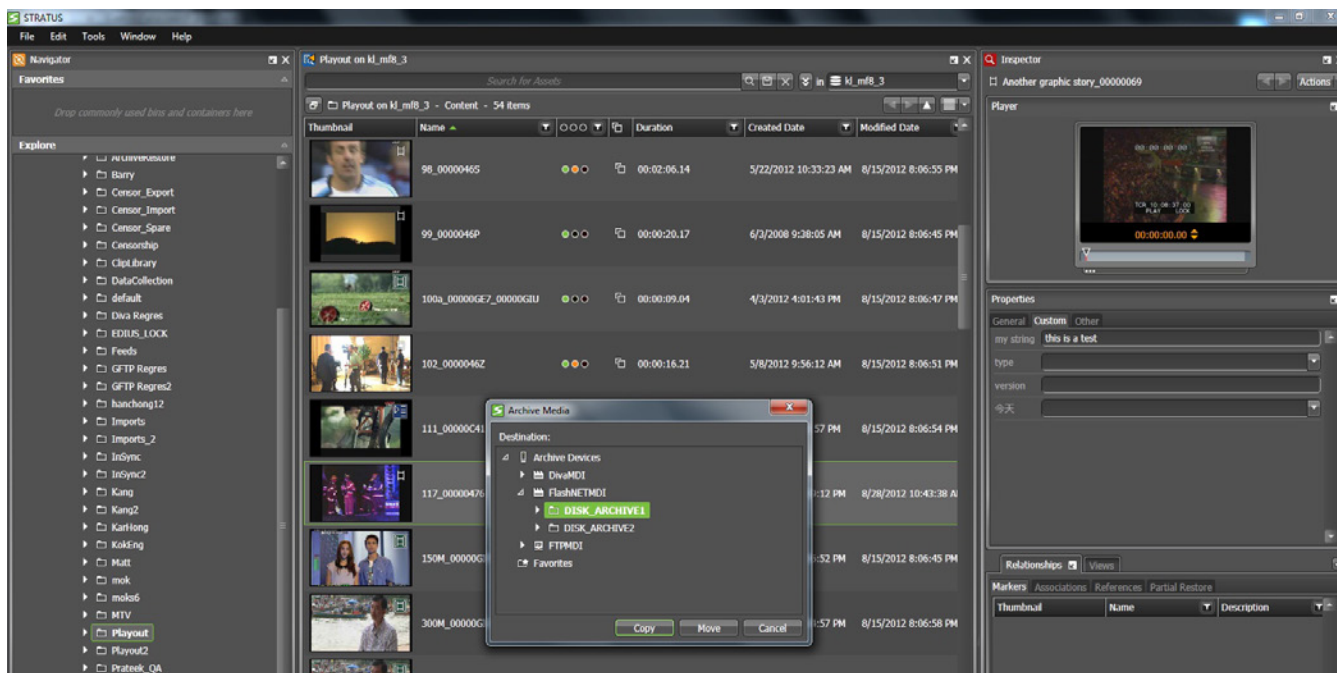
STRATUS

File Edit Tools Window Help

Navigator

Favorites

Drop commonly used bins and containers here

Explore

ArchiveRestore
Barry
Censor_Export
Censor_Import
Censor_Spare
Censorship
ClipLibrary
DataCollection
default
Diva Regres
EDIUS_LOCK
Feeds
GFTP Regres
GFTP Regres2
hanchong12
Imports
Imports_2
InSync
InSync2
Kang
Kang2
KarHong
KokEng
Matt
mok
moks6
MTV
Playout
Playout2
Prateek_QA

Playout on kl_mf8_3

Search for Assets

in kl_mf8_3

Playout on kl_mf8_3 - Content - 54 items

| Thumbnail | Name | ○○○ | | Duration | Created Date | Modified Date |
|---|---|---|---|---|---|---|
| | 98_00000465 | | | 00:02:06.14 | 5/22/2012 10:33:23 AM | 8/15/2012 8:06:55 PM |
| | 99_0000046P | | | 00:00:20.17 | 6/3/2008 9:38:05 AM | 8/15/2012 8:06:45 PM |
| | 100a_00000GE7_00000GIU | | | 00:00:09.04 | 4/3/2012 4:01:43 PM | 8/15/2012 8:06:47 PM |
| | 102_0000046Z | | | 00:00:16.21 | 5/8/2012 9:56:12 AM | 8/15/2012 8:06:51 PM |
| | 111_00000C41 | | | | :57 PM | 8/15/2012 8:06:54 PM |
| | 117_00000476 | | | | :12 PM | 8/28/2012 10:43:38 A |
| | 150M_00000G | | | | :52 PM | 8/15/2012 8:06:45 PM |
| | 300M_00000G | | | | :57 PM | 8/15/2012 8:06:58 PM |

Archive Media

Destination:

Archive Devices
DivaMDI
FlashNETMDI
DISK_ARCHIVE1
DISK_ARCHIVE2
FTPMDI
Favorites

Copy Move Cancel

Inspector

Another graphic story_00000069

Actions

Player

00:00:00.00

Properties

General Custom Other

my string this is a test
type
version
今天

Relationships Views

Markers Associations References Partial Restore

| Thumbnail | Name | Description |
|---|---|---|